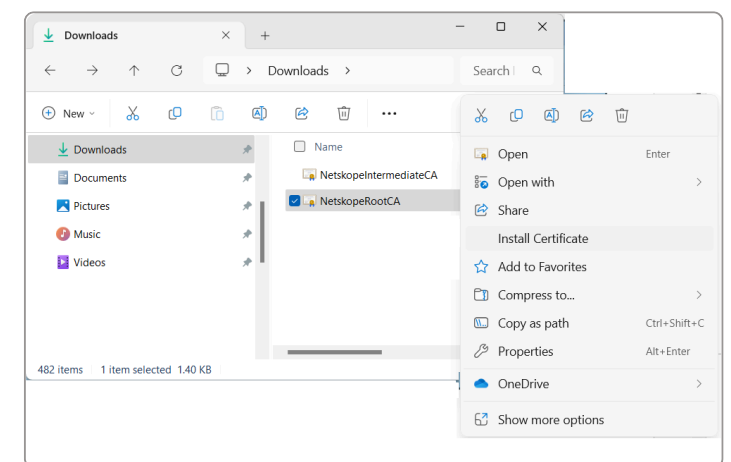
Downloads
+
Downloads
Search
New
Downloads
Documents
Pictures
Music
Videos
Name
NetskopeIntermediateCA
NetskopeRootCA
482 items
1 item selected 1.40 KB
Open Enter
Open with
Share
Install Certificate
Add to Favorites
Compress to...
Copy as path Ctrl+Shift+C
Properties Alt+Enter
OneDrive
Show more options